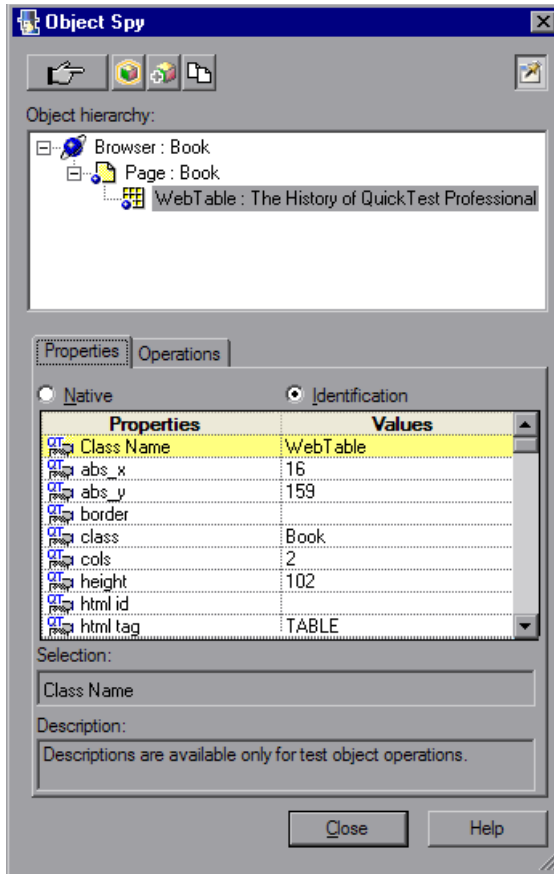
Object Spy

Object hierarchy:

Browser : Book
Page : Book
WebTable : The History of QuickTest Professional

Properties | Operations

Native    Identification

| Properties | Values |
|---|---|
| Class Name | WebTable |
| abs_x | 16 |
| abs_y | 159 |
| border | |
| class | Book |
| cols | 2 |
| height | 102 |
| html id | |
| html tag | TABLE |

Selection:

Class Name

Description:

Descriptions are available only for test object operations.

Close    Help